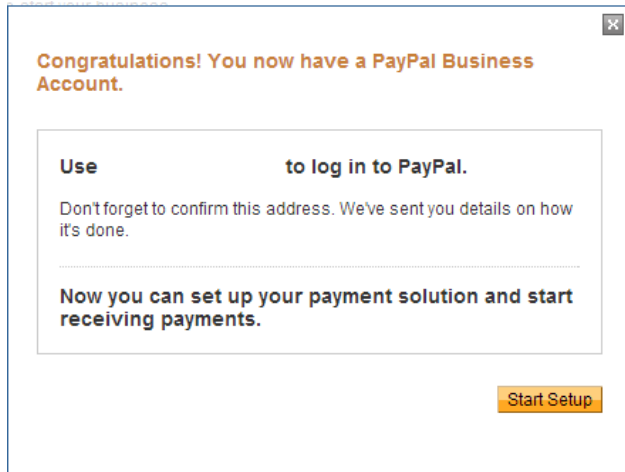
start your business

×

Congratulations! You now have a PayPal Business Account.

Use to log in to PayPal.

Don't forget to confirm this address. We've sent you details on how it's done.

Now you can set up your payment solution and start receiving payments.

Start Setup